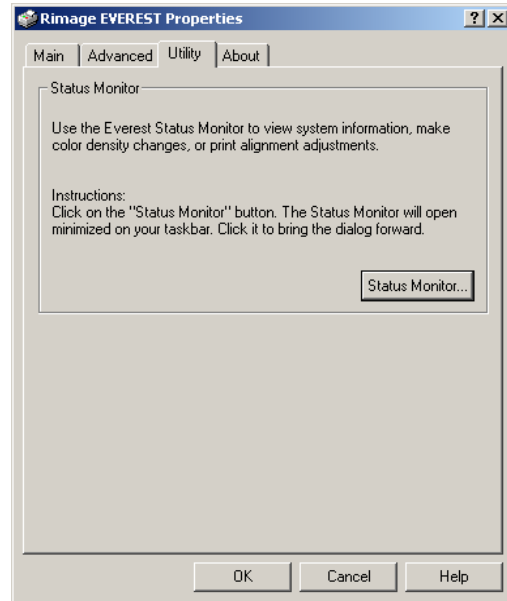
Rimage EVEREST Properties

?
X

Main | Advanced | Utility | About

Status Monitor

Use the Everest Status Monitor to view system information, make color density changes, or print alignment adjustments.

Instructions:
Click on the "Status Monitor" button. The Status Monitor will open minimized on your taskbar. Click it to bring the dialog forward.

Status Monitor...

OK | Cancel | Help